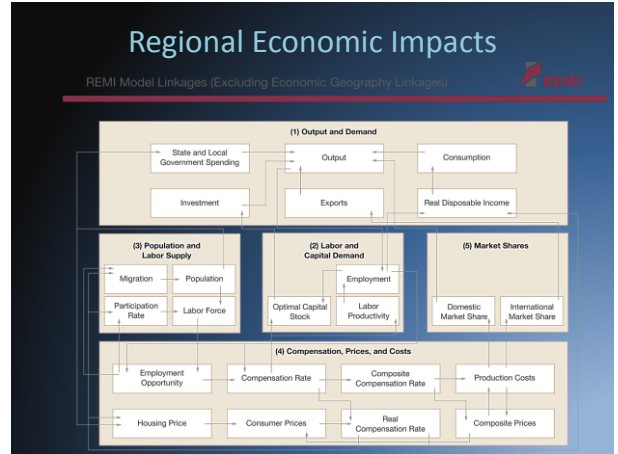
Regional Economic Impacts

REMI Model Linkages (Excluding Economic Geography Linkages)

REMI

(1) Output and Demand

State and Local Government Spending

Output

Consumption

Investment

Exports

Real Disposable Income

(3) Population and Labor Supply

Migration

Population

Participation Rate

Labor Force

(2) Labor and Capital Demand

Employment

Optimal Capital Stock

Labor Productivity

(5) Market Shares

Domestic Market Share

International Market Share

(4) Compensation, Prices, and Costs

Employment Opportunity

Compensation Rate

Composite Compensation Rate

Production Costs

Housing Price

Consumer Prices

Real Compensation Rate

Composite Prices